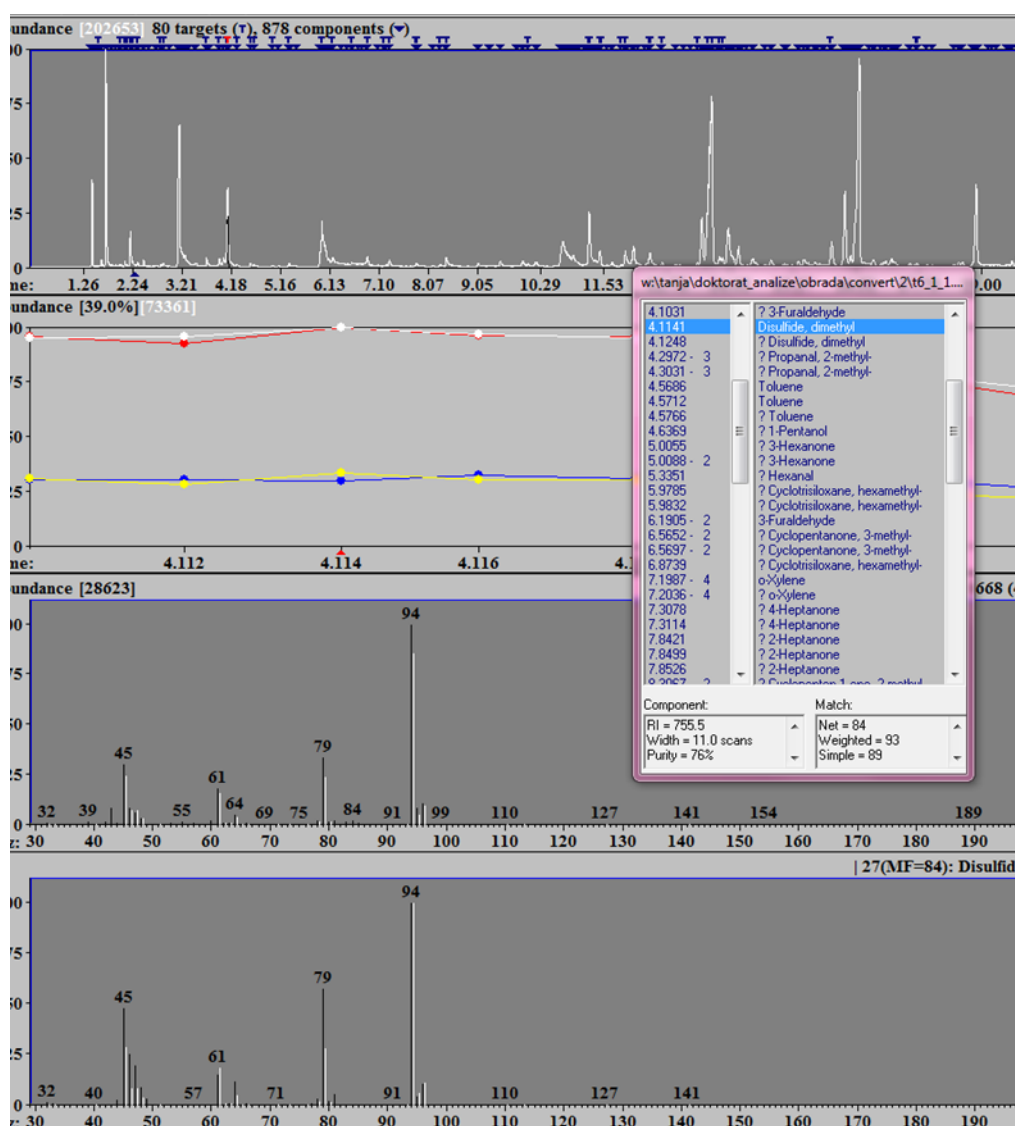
undance [202653] 80 targets (T), 878 components (▼)
00
75
50
25
0
ne: 1.26 2.24 3.21 4.18 5.16 6.13 7.10 8.07 9.05 10.29 11.53 .00

undance [39.0%] [73361]
00
75
50
25
0
ne: 4.112 4.114 4.116 4.1

undance [28623] 668 (
00
75
50
25
32 39 45 55 61 64 69 75 79 84 91 94 99 110 127 141 154 189
z: 30 40 50 60 70 80 90 100 110 120 130 140 150 160 170 180 190

| 27(MF=84): Disulfid
00
75
50
25
32 40 45 57 61 71 79 91 94 110 127 141
z: 30 40 50 60 70 80 90 100 110 120 130 140 150 160 170 180 190

w:\tanja\doktorat_analize\obrada\convert\2\t6_1_1....

| | |
|---|---|
| 4.1031 | ? 3-Furaldehyde |
| 4.1141 | Disulfide, dimethyl |
| 4.1248 | ? Disulfide, dimethyl |
| 4.2972 - 3 | ? Propanal, 2-methyl- |
| 4.3031 - 3 | ? Propanal, 2-methyl- |
| 4.5686 | Toluene |
| 4.5712 | Toluene |
| 4.5766 | ? Toluene |
| 4.6369 | ? 1-Pentanol |
| 5.0055 | ? 3-Hexanone |
| 5.0088 - 2 | ? 3-Hexanone |
| 5.3351 | ? Hexanal |
| 5.9785 | ? Cyclotrisiloxane, hexamethyl- |
| 5.9832 | ? Cyclotrisiloxane, hexamethyl- |
| 6.1905 - 2 | 3-Furaldehyde |
| 6.5652 - 2 | ? Cyclopentanone, 3-methyl- |
| 6.5697 - 2 | ? Cyclopentanone, 3-methyl- |
| 6.8739 | ? Cyclotrisiloxane, hexamethyl- |
| 7.1987 - 4 | o-Xylene |
| 7.2036 - 4 | ? o-Xylene |
| 7.3078 | ? 4-Heptanone |
| 7.3114 | ? 4-Heptanone |
| 7.8421 | ? 2-Heptanone |
| 7.8499 | ? 2-Heptanone |
| 7.8526 | ? 2-Heptanone |
| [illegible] | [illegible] |

Component:
RI = 755.5
Width = 11.0 scans
Purity = 76%

Match:
Net = 84
Weighted = 93
Simple = 89